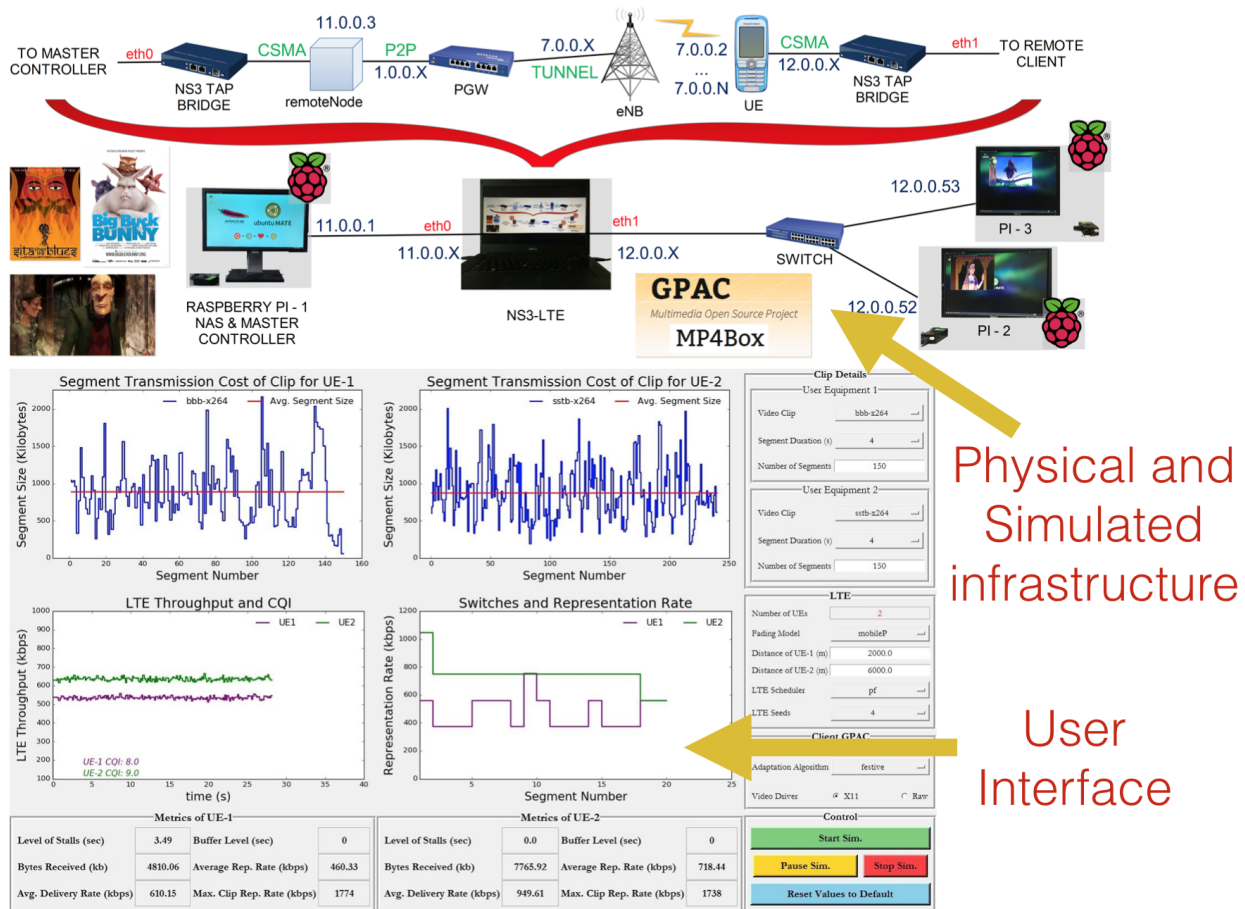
TO MASTER CONTROLLER eth0 NS3 TAP BRIDGE CSMA 11.0.0.3 remoteNode P2P 1.0.0.X PGW 7.0.0.X TUNNEL eNB 7.0.0.2 ... 7.0.0.N UE CSMA 12.0.0.X NS3 TAP BRIDGE eth1 TO REMOTE CLIENT

Big Buck BUNNY

RASPBERRY PI - 1 NAS & MASTER CONTROLLER 11.0.0.1 eth0 11.0.0.X NS3-LTE eth1 12.0.0.X SWITCH 12.0.0.53 PI - 3 12.0.0.52 PI - 2

GPAC Multimedia Open Source Project MP4Box

Physical and Simulated infrastructure

User Interface

Segment Transmission Cost of Clip for UE-1
bbb-x264 Avg. Segment Size
Segment Size (Kilobytes)
Segment Number
0 20 40 60 80 100 120 140 160
0 500 1000 1500 2000

Segment Transmission Cost of Clip for UE-2
sstb-x264 Avg. Segment Size
Segment Size (Kilobytes)
Segment Number
0 50 100 150 200 250
0 500 1000 1500 2000

LTE Throughput and CQI
UE1 UE2
LTE Throughput (kbps)
time (s)
UE-1 CQI: 8.0
UE-2 CQI: 9.0
0 5 10 15 20 25 30 35
100 200 300 400 500 600 700 800 900 1000

Switches and Representation Rate
UE1 UE2
Representation Rate (kbps)
Segment Number
5 10 15 20 25
0 200 400 600 800 1000 1200

Clip Details
User Equipment 1
Video Clip bbb-x264
Segment Duration (s) 4
Number of Segments 150
User Equipment 2
Video Clip sstb-x264
Segment Duration (s) 4
Number of Segments 150

LTE
Number of UEs 2
Fading Model mobileP
Distance of UE-1 (m) 2000.0
Distance of UE-2 (m) 6000.0
LTE Scheduler pf
LTE Seeds 4

Client GPAC
Adaptation Algorithm festive
Video Driver X11 Raw

Metrics of UE-1
| Level of Stalls (sec) | 3.49 | Buffer Level (sec) | 0 |
|---|---|---|---|
| Bytes Received (kb) | 4810.06 | Average Rep. Rate (kbps) | 460.33 |
| Avg. Delivery Rate (kbps) | 610.15 | Max. Clip Rep. Rate (kbps) | 1774 |

Metrics of UE-2
| Level of Stalls (sec) | 0.0 | Buffer Level (sec) | 0 |
|---|---|---|---|
| Bytes Received (kb) | 7765.92 | Average Rep. Rate (kbps) | 718.44 |
| Avg. Delivery Rate (kbps) | 949.61 | Max. Clip Rep. Rate (kbps) | 1738 |

Control
Start Sim.
Pause Sim. Stop Sim.
Reset Values to Default